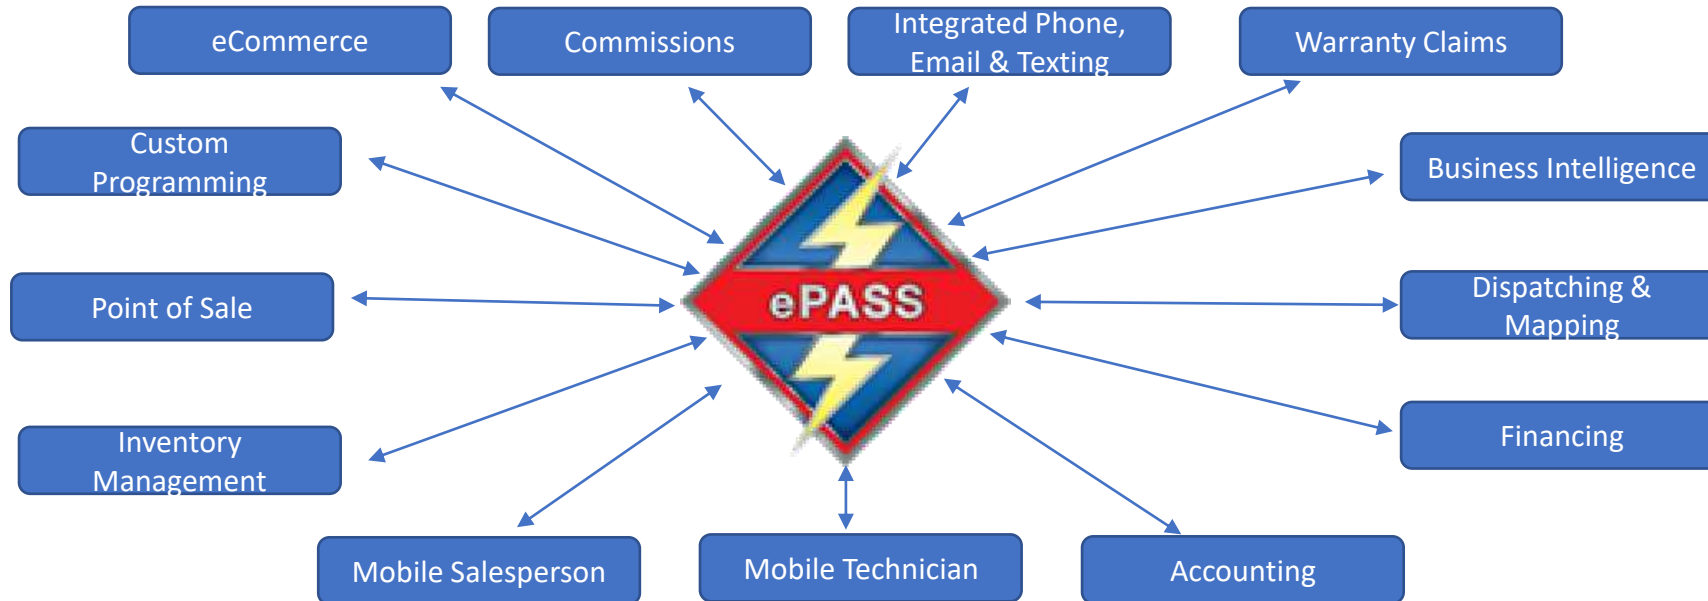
eCommerce

Commissions

Integrated Phone, Email & Texting

Warranty Claims

Custom Programming

Business Intelligence

ePASS

Point of Sale

Dispatching & Mapping

Inventory Management

Financing

Mobile Salesperson

Mobile Technician

Accounting